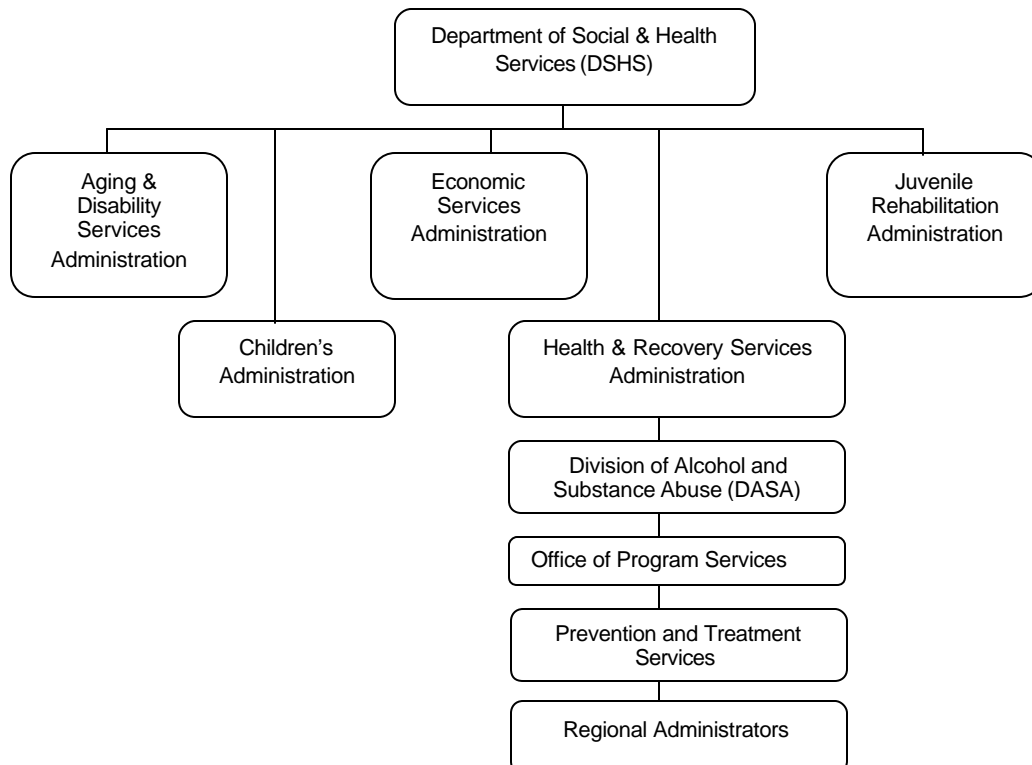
Department of Social & Health Services (DSHS)

Aging & Disability Services Administration

Children's Administration

Economic Services Administration

Health & Recovery Services Administration

Juvenile Rehabilitation Administration

Division of Alcohol and Substance Abuse (DASA)

Office of Program Services

Prevention and Treatment Services

Regional Administrators